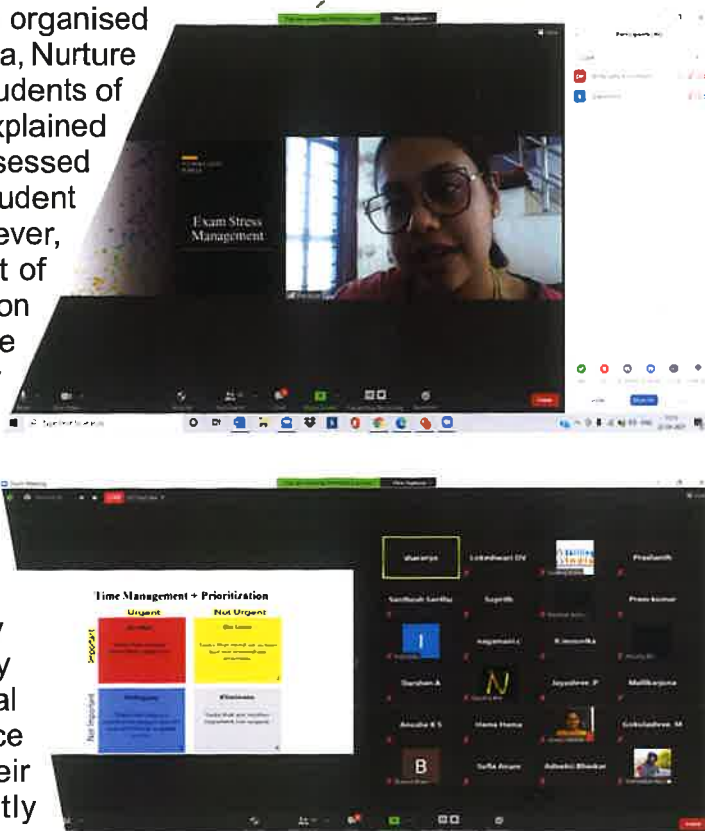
organised
a, Nurture
udents of
xplained
sessed
udent
ever,
t of
on
e

Exam Stress Management

Time Management + Prioritization

| | Urgent | Not Urgent |
|---|---|---|
| Important | Do Now | Do Later |
| Not Important | Delegate | Eliminate |

Tasks that are not important but urgent

Tasks that are neither important nor urgent

sharanya
Lokeshwari DV
Prashanth
Santhosh Santhu
Sujeeth
Prem kumar
nagamani c
R.monika
Darshan A
Jayashree. P
Mallikarjuna
Anusha K S
Hema Hema
Gokuladevi. M
Sofia Anum
Adarsh Bhaskar

y
y
al
ce
eir
tly